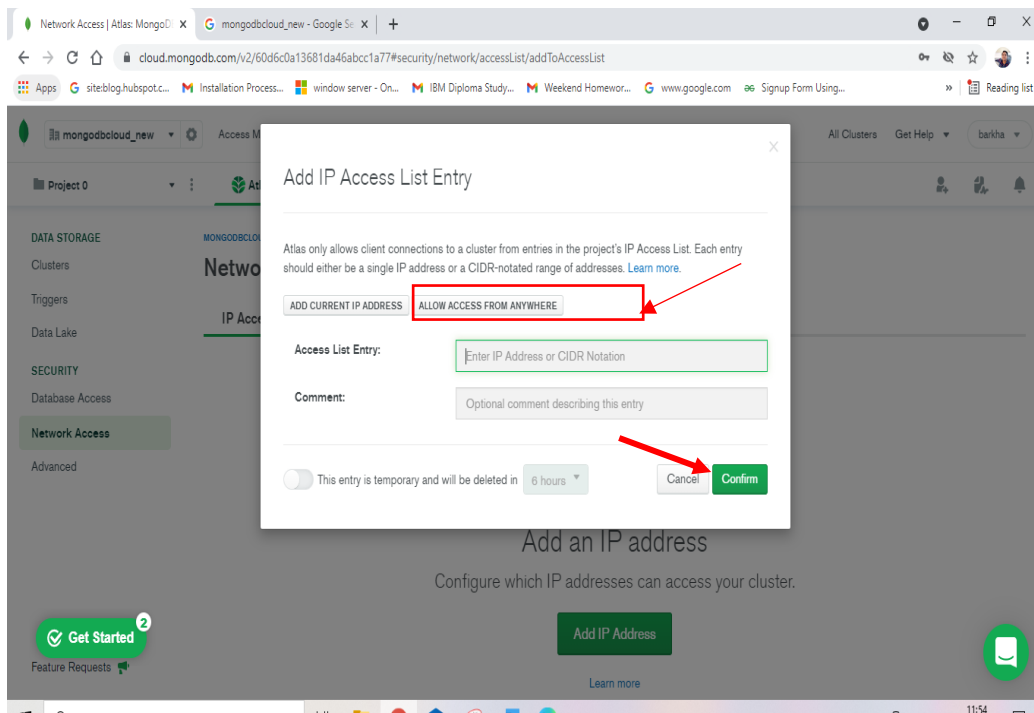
Network Access | Atlas: MongoD ×
mongodbcloud_new - Google Se ×
+

cloud.mongodb.com/v2/60d6c0a13681da46abcc1a77#security/network/accessList/addToAccessList

Apps
site:blog.hubspot.c...
Installation Process...
window server - On...
IBM Diploma Study...
Weekend Homewor...
www.google.com
Signup Form Using...
»
Reading list

mongodbcloud_new
Access M
All Clusters
Get Help
barkha

Project 0
At

DATA STORAGE
Clusters
Triggers
Data Lake

SECURITY
Database Access
Network Access
Advanced

MONGODBCLOU
Netwo
IP Acc

Add IP Access List Entry

Atlas only allows client connections to a cluster from entries in the project's IP Access List. Each entry should either be a single IP address or a CIDR-notated range of addresses. Learn more.

ADD CURRENT IP ADDRESS
ALLOW ACCESS FROM ANYWHERE

Access List Entry:
Enter IP Address or CIDR Notation

Comment:
Optional comment describing this entry

This entry is temporary and will be deleted in 6 hours

Cancel
Confirm

Add an IP address
Configure which IP addresses can access your cluster.
Add IP Address
Learn more

Get Started 2
Feature Requests

11:54